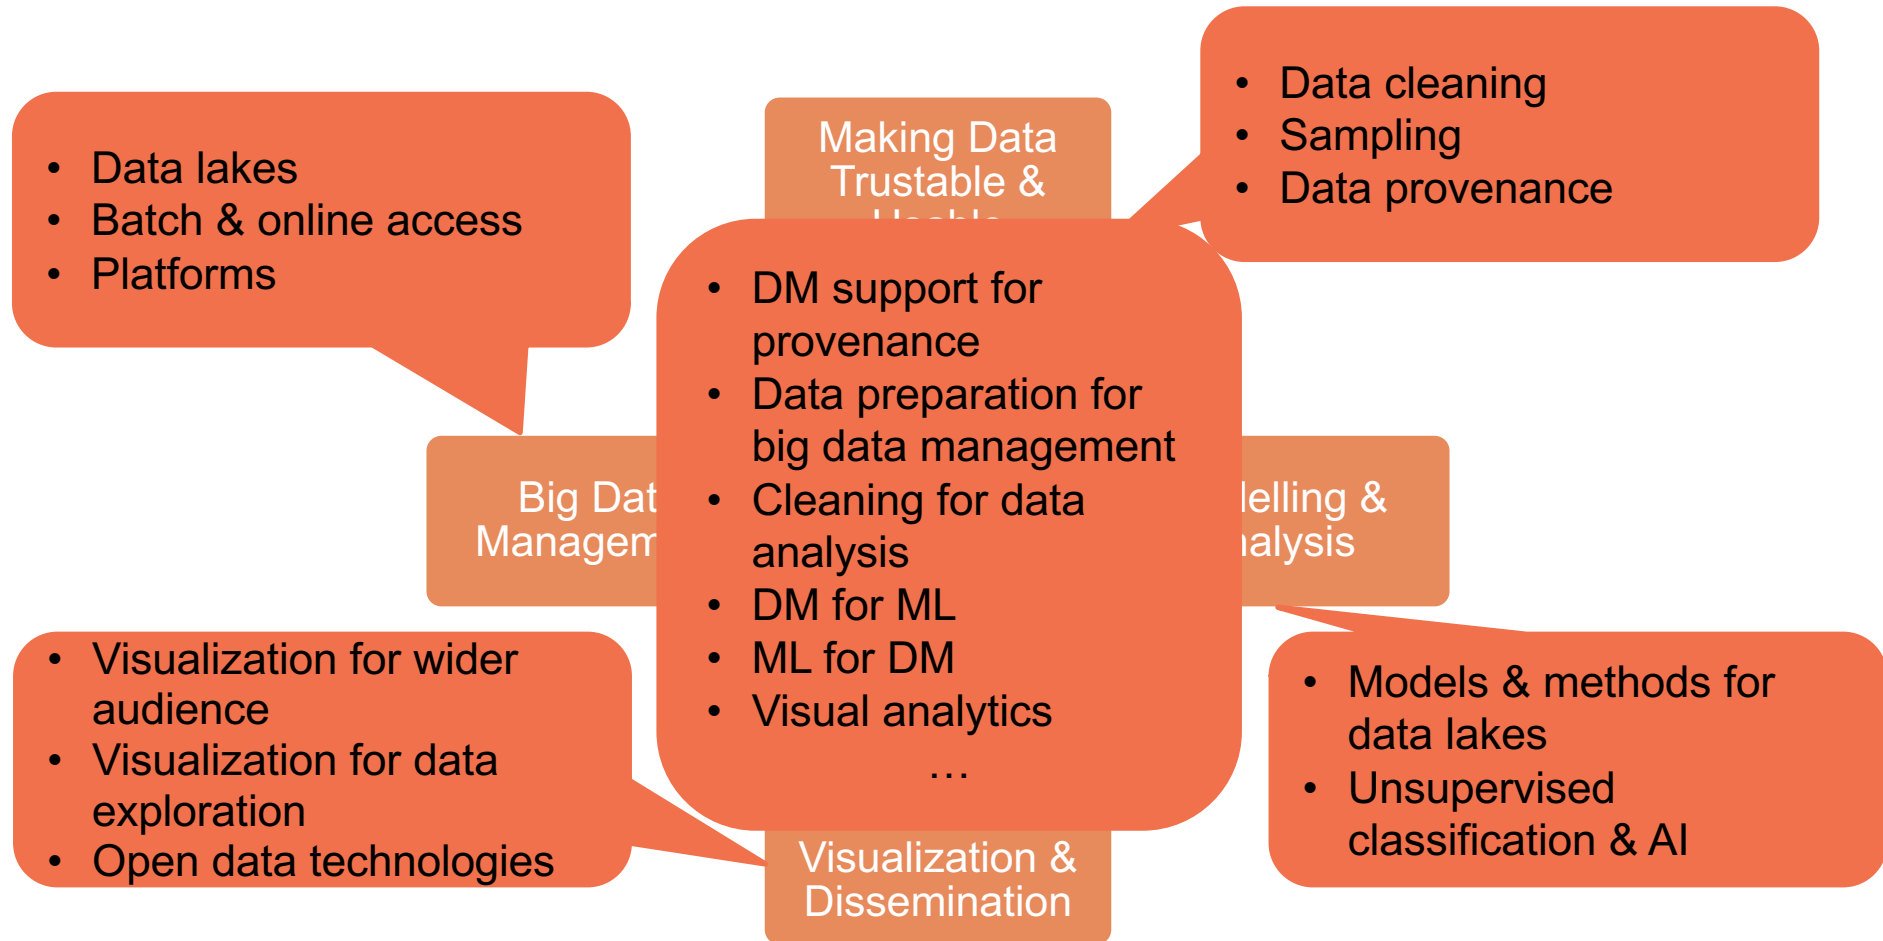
- Data lakes
- Batch & online access
- Platforms

Making Data Trustable & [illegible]

- Data cleaning
- Sampling
- Data provenance

- DM support for provenance
- Data preparation for big data management
- Cleaning for data analysis
- DM for ML
- ML for DM
- Visual analytics

…

Big Dat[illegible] Managem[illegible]

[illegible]lling & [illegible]alysis

- Visualization for wider audience
- Visualization for data exploration
- Open data technologies

- Models & methods for data lakes
- Unsupervised classification & AI

Visualization & Dissemination